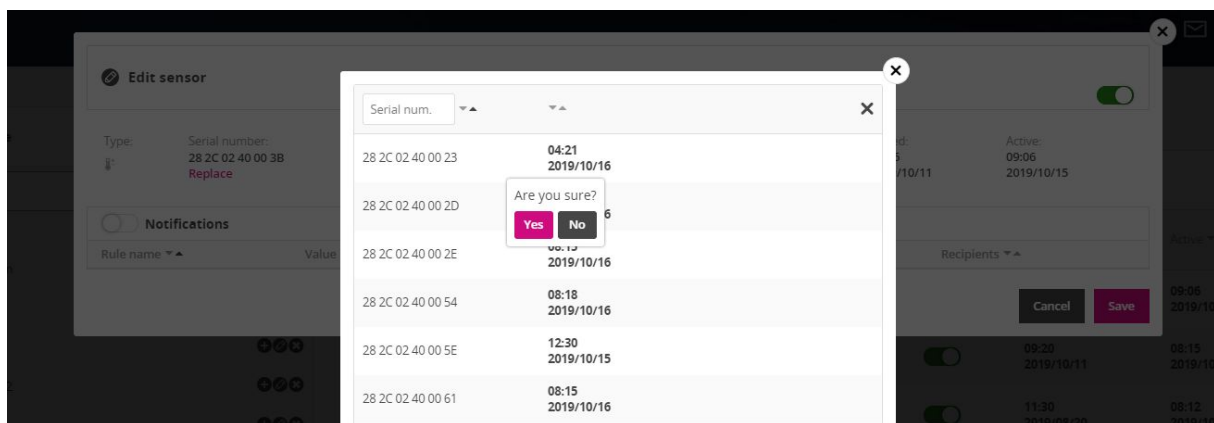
Edit sensor

Type:

Serial number:
28 2C 02 40 00 3B
Replace

d:
5
/10/11

Active:
09:06
2019/10/15

Notifications

Rule name

Value

Recipients

Active

Cancel

Save

09:06
2019/10

09:20
2019/10/11

08:15
2019/10

11:30

08:12

Serial num.

×

| | |
|---|---|
| 28 2C 02 40 00 23 | 04:21 2019/10/16 |
| 28 2C 02 40 00 2D | 6 |
| 28 2C 02 40 00 2E | 2019/10/16 |
| 28 2C 02 40 00 54 | 08:18 2019/10/16 |
| 28 2C 02 40 00 5E | 12:30 2019/10/15 |
| 28 2C 02 40 00 61 | 08:15 2019/10/16 |

Are you sure?
Yes
No